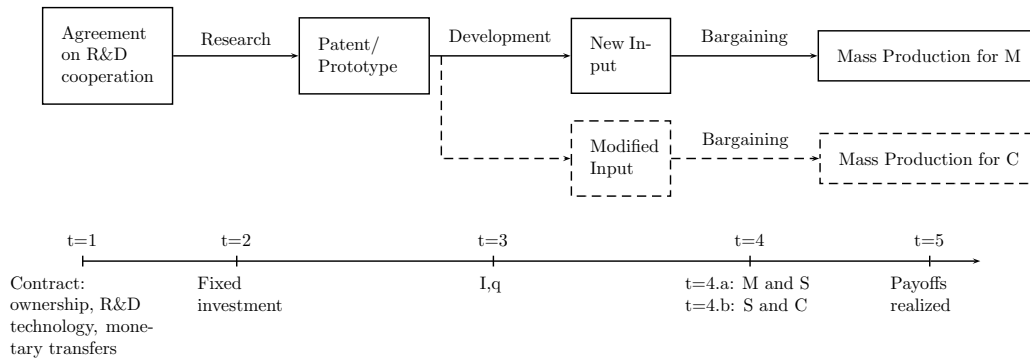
Agreement on R&D cooperation

Research

Patent/ Prototype

Development

New Input

Bargaining

Mass Production for M

Modified Input

Bargaining

Mass Production for C

t=1

t=2

t=3

t=4

t=5

Contract: ownership, R&D technology, monetary transfers

Fixed investment

I,q

t=4.a: M and S
t=4.b: S and C

Payoffs realized